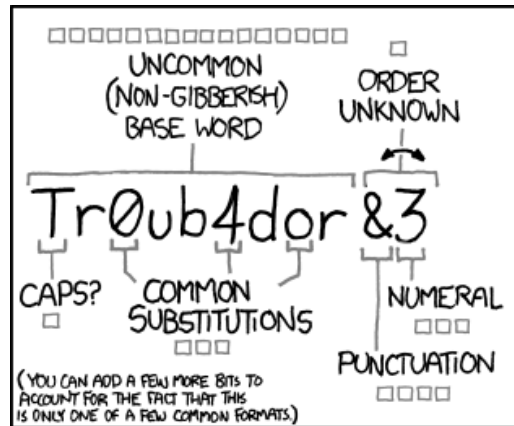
UNCOMMON (NON-GIBBERISH) BASE WORD

ORDER UNKNOWN

Tr0ub4dor&3

CAPS?

COMMON SUBSTITUTIONS

NUMERAL

PUNCTUATION

(YOU CAN ADD A FEW MORE BITS TO ACCOUNT FOR THE FACT THAT THIS IS ONLY ONE OF A FEW COMMON FORMATS.)